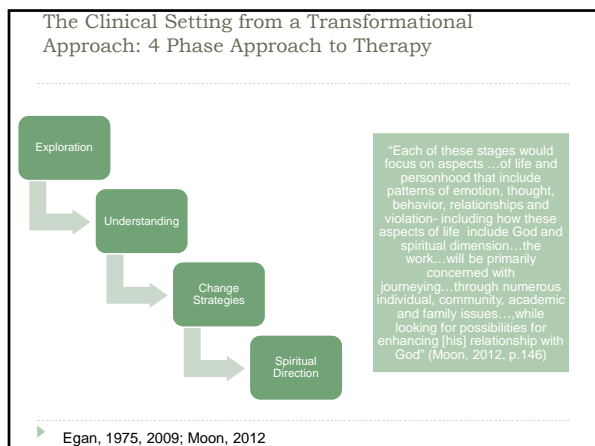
The Clinical Setting from a Transformational Approach: 4 Phase Approach to Therapy

Exploration

Understanding

Change Strategies

Spiritual Direction

"Each of these stages would focus on aspects …of life and personhood that include patterns of emotion, thought, behavior, relationships and violation- including how these aspects of life include God and spiritual dimension…the work…will be primarily concerned with journeying…through numerous individual, community, academic and family issues…,while looking for possibilities for enhancing [his] relationship with God" (Moon, 2012, p.146)

Egan, 1975, 2009; Moon, 2012